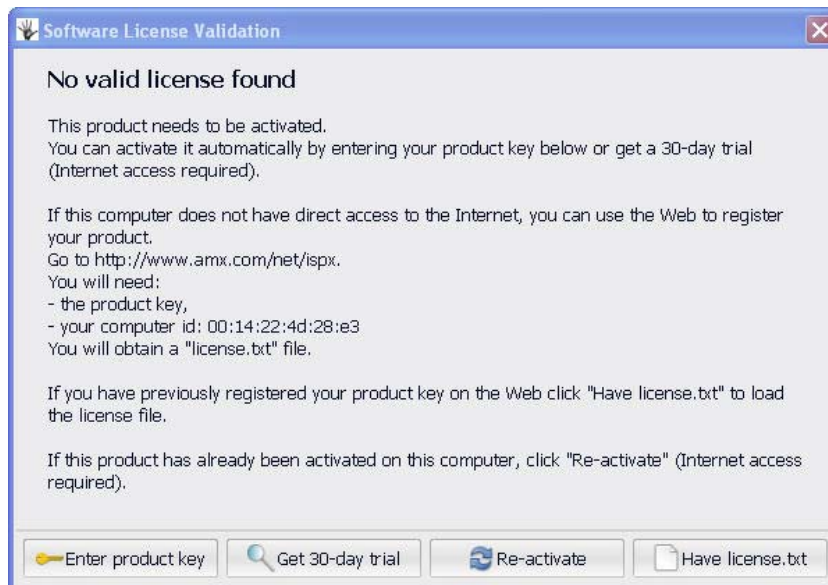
Software License Validation

No valid license found

This product needs to be activated.
You can activate it automatically by entering your product key below or get a 30-day trial (Internet access required).

If this computer does not have direct access to the Internet, you can use the Web to register your product.
Go to http://www.amx.com/net/ispx.
You will need:
- the product key,
- your computer id: 00:14:22:4d:28:e3
You will obtain a "license.txt" file.

If you have previously registered your product key on the Web click "Have license.txt" to load the license file.

If this product has already been activated on this computer, click "Re-activate" (Internet access required).

Enter product key | Get 30-day trial | Re-activate | Have license.txt